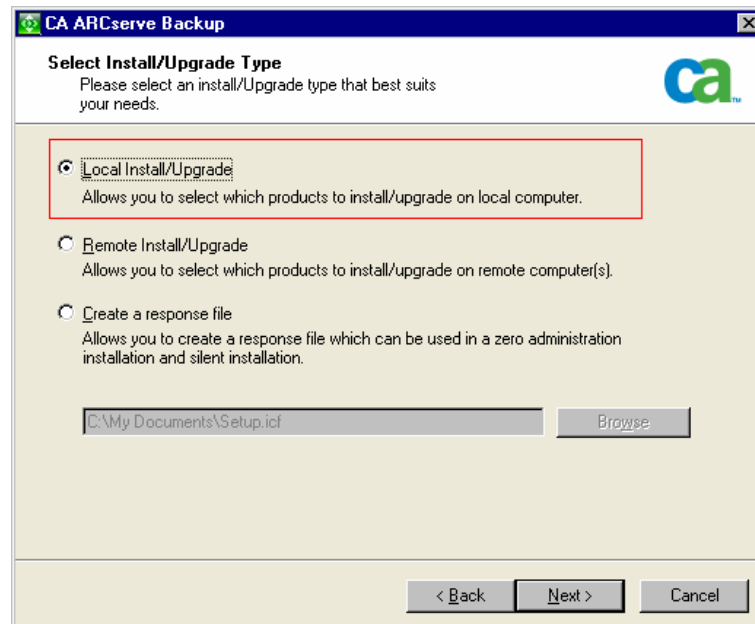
CA ARCserve Backup

Select Install/Upgrade Type
Please select an install/Upgrade type that best suits your needs.

ca™

Local Install/Upgrade
Allows you to select which products to install/upgrade on local computer.

Remote Install/Upgrade
Allows you to select which products to install/upgrade on remote computer(s).

Create a response file
Allows you to create a response file which can be used in a zero administration installation and silent installation.

C:\My Documents\Setup.icf

Browse

< Back | Next > | Cancel